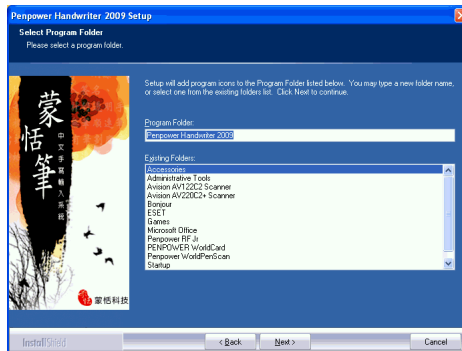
Penpower Handwriter 2009 Setup

Select Program Folder
Please select a program folder.

蒙恬筆
中文手寫輸入系統
蒙恬科技

Setup will add program icons to the Program Folder listed below. You may type a new folder name, or select one from the existing folders list. Click Next to continue.

Program Folder:
Penpower Handwriter 2009

Existing Folders:
Accessories
Administrative Tools
Avision AV122C2 Scanner
Avision AV220C2+ Scanner
Bonjour
ESET
Games
Microsoft Office
Penpower RF Jr.
PENPOWER WorldCard
Penpower WorldPenScan
Startup

InstallShield

< Back
Next >
Cancel